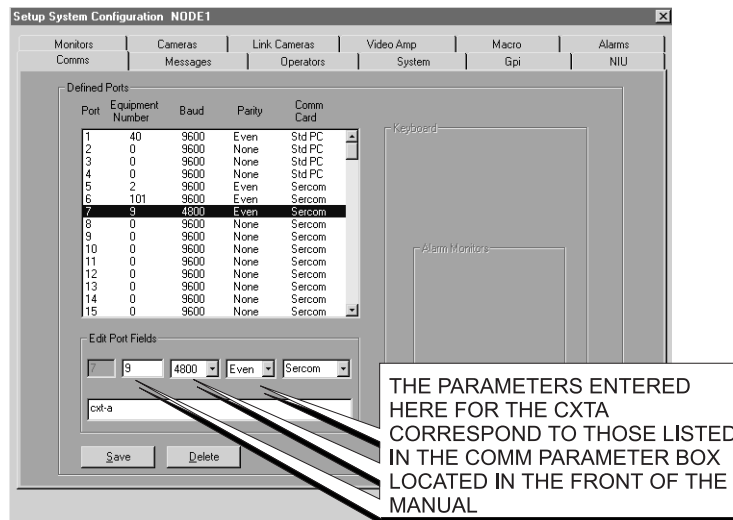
Setup System Configuration NODE1

Monitors | Cameras | Link Cameras | Video Amp | Macro | Alarms
Comms | Messages | Operators | System | Gpi | NIU

Defined Ports

| Port | Equipment Number | Baud | Parity | Comm Card |
|---|---|---|---|---|
| 1 | 40 | 9600 | Even | Std PC |
| 2 | 0 | 9600 | None | Std PC |
| 3 | 0 | 9600 | None | Std PC |
| 4 | 0 | 9600 | None | Std PC |
| 5 | 2 | 9600 | Even | Sercom |
| 6 | 101 | 9600 | Even | Sercom |
| 7 | 9 | 4800 | Even | Sercom |
| 8 | 0 | 9600 | None | Sercom |
| 9 | 0 | 9600 | None | Sercom |
| 10 | 0 | 9600 | None | Sercom |
| 11 | 0 | 9600 | None | Sercom |
| 12 | 0 | 9600 | None | Sercom |
| 13 | 0 | 9600 | None | Sercom |
| 14 | 0 | 9600 | None | Sercom |
| 15 | 0 | 9600 | None | Sercom |

Keyboard

Alarm Monitors

Edit Port Fields

7 9 4800 Even Sercom

cxt-a

Save Delete

THE PARAMETERS ENTERED HERE FOR THE CXTA CORRESPOND TO THOSE LISTED IN THE COMM PARAMETER BOX LOCATED IN THE FRONT OF THE MANUAL